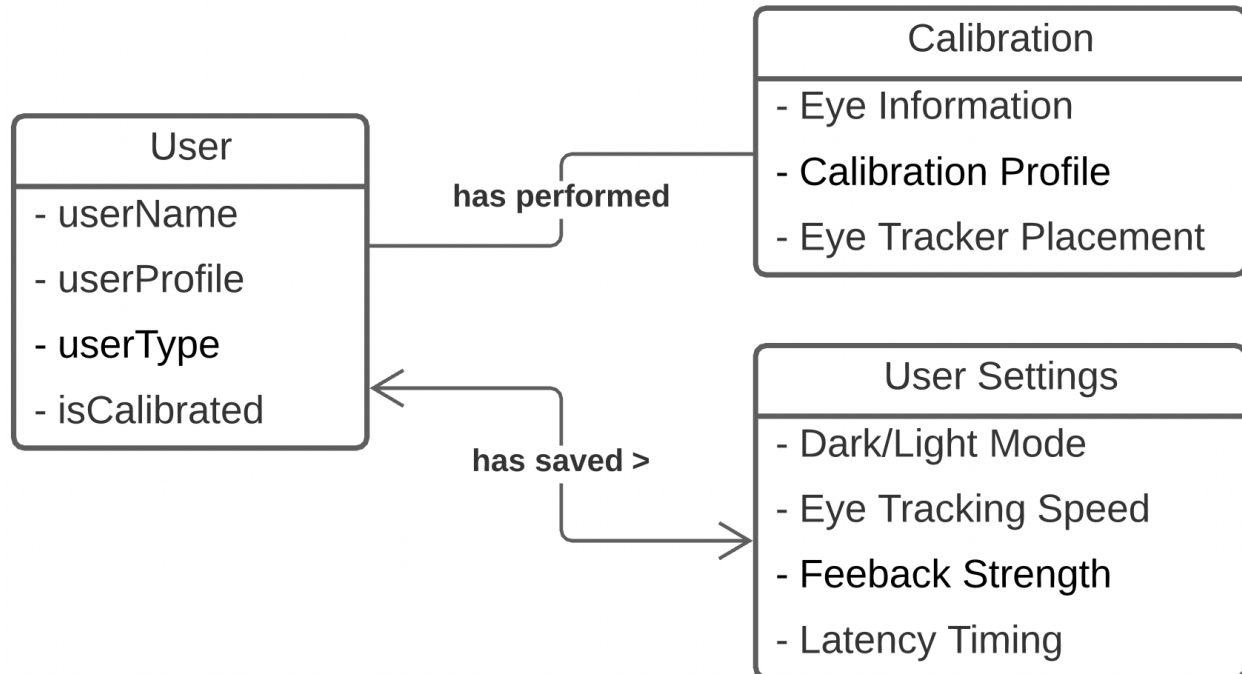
User
- userName
- userProfile
- userType
- isCalibrated

has performed

Calibration
- Eye Information
- Calibration Profile
- Eye Tracker Placement

has saved >

User Settings
- Dark/Light Mode
- Eye Tracking Speed
- Feeback Strength
- Latency Timing